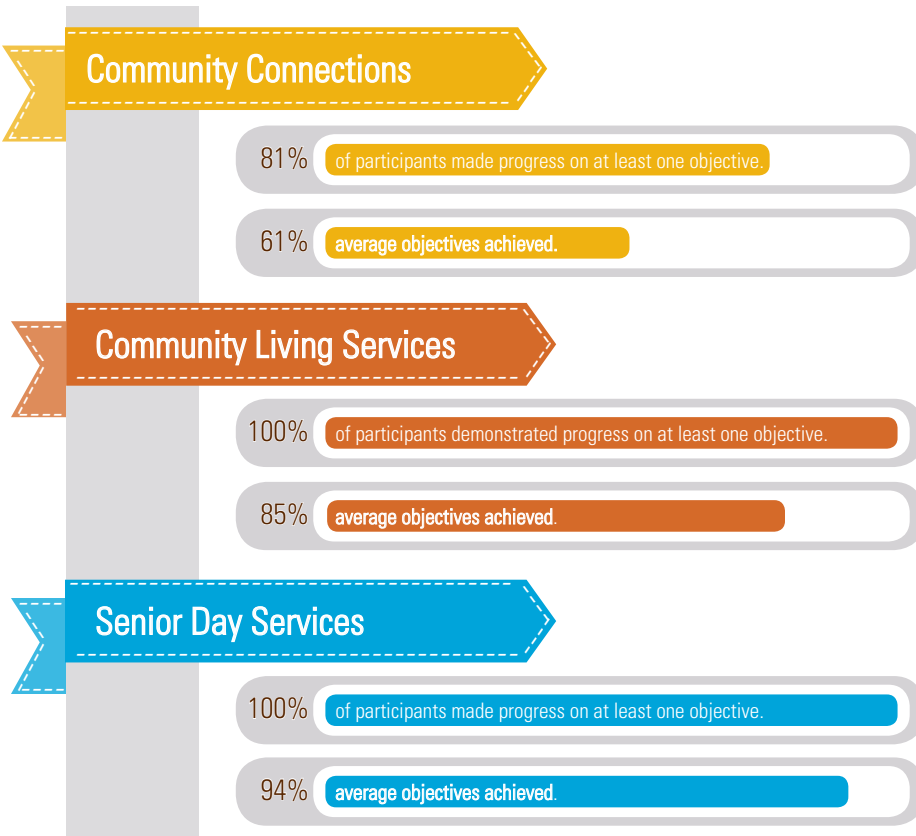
Community Connections

81% of participants made progress on at least one objective.

61% average objectives achieved.

Community Living Services

100% of participants demonstrated progress on at least one objective.

85% average objectives achieved.

Senior Day Services

100% of participants made progress on at least one objective.

94% average objectives achieved.